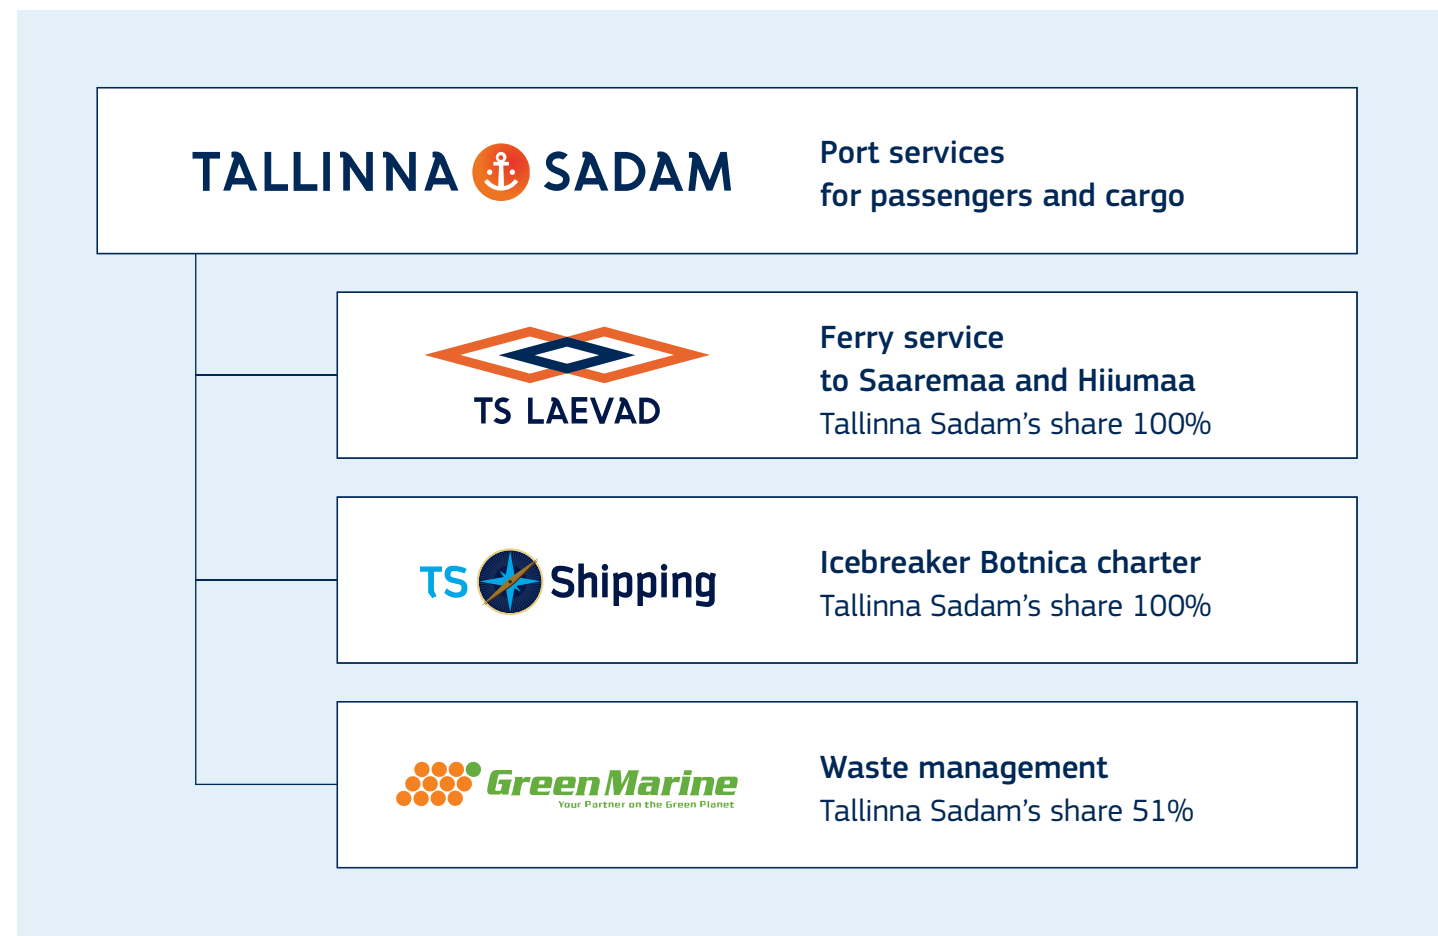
TALLINNA SADAM

Port services
for passengers and cargo

TS LAEVAD

Ferry service
to Saaremaa and Hiiumaa
Tallinna Sadam’s share 100%

TS Shipping

Icebreaker Botnica charter
Tallinna Sadam’s share 100%

GreenMarine
Your Partner on the Green Planet

Waste management
Tallinna Sadam’s share 51%